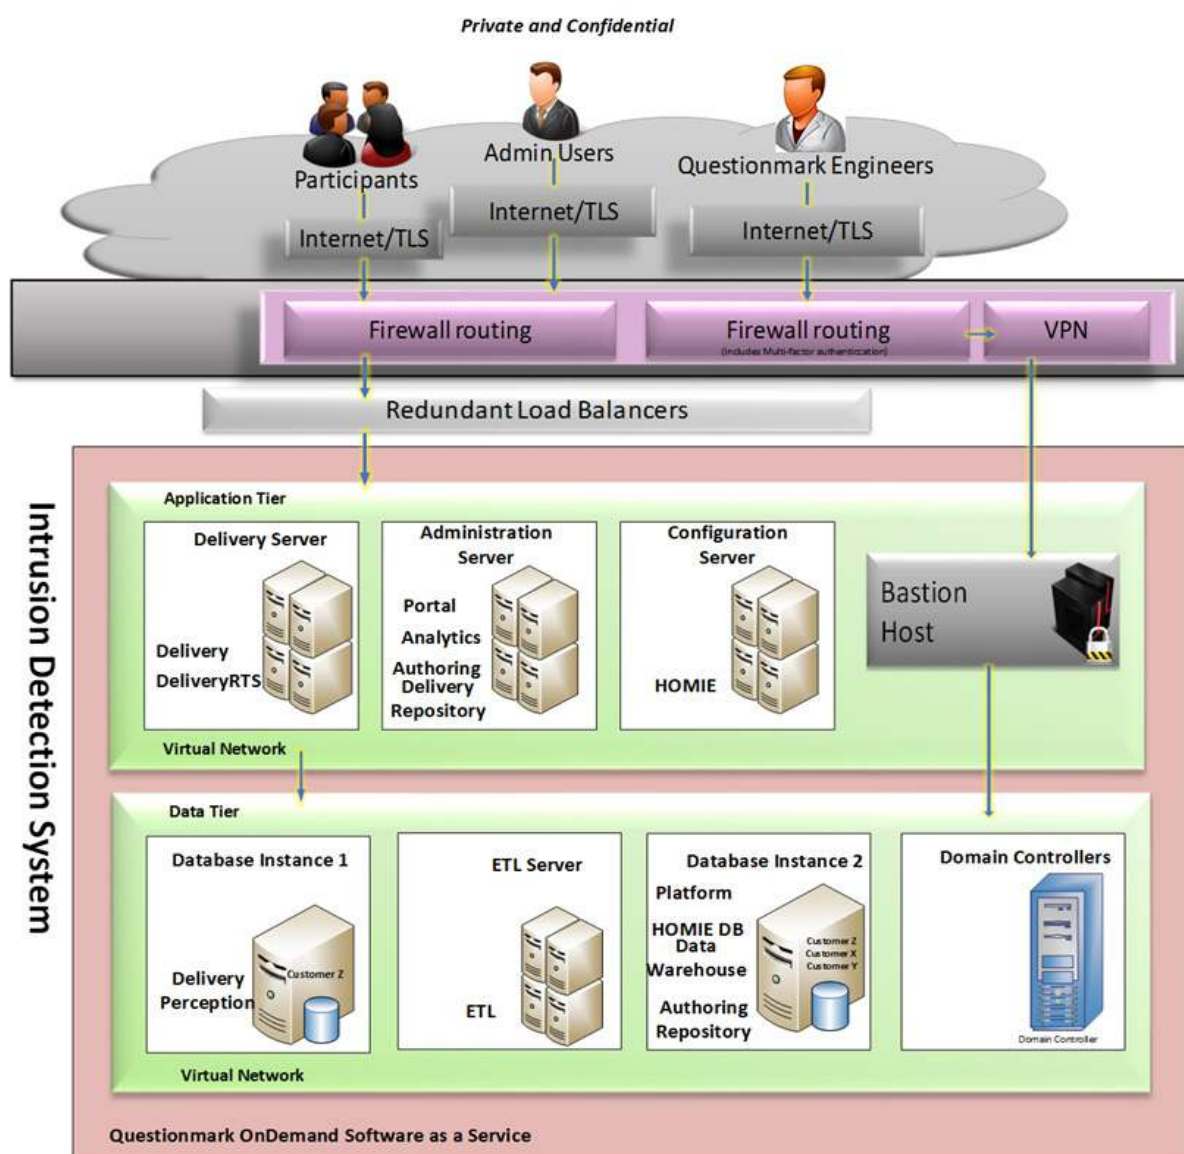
Private and Confidential

Participants

Admin Users

Questionmark Engineers

Internet/TLS

Internet/TLS

Internet/TLS

Firewall routing

Firewall routing
(Includes Multi-factor authentication)

VPN

Redundant Load Balancers

Intrusion Detection System

Application Tier

Delivery Server

Delivery

DeliveryRTS

Administration Server

Portal

Analytics

Authoring Delivery

Repository

Configuration Server

HOMIE

Bastion Host

Virtual Network

Data Tier

Database Instance 1

Delivery

Perception

Customer Z

ETL Server

ETL

Database Instance 2

Platform

HOMIE DB

Data Warehouse

Authoring Repository

Customer Z
Customer X
Customer Y

Domain Controllers

Domain Controller

Virtual Network

Questionmark OnDemand Software as a Service